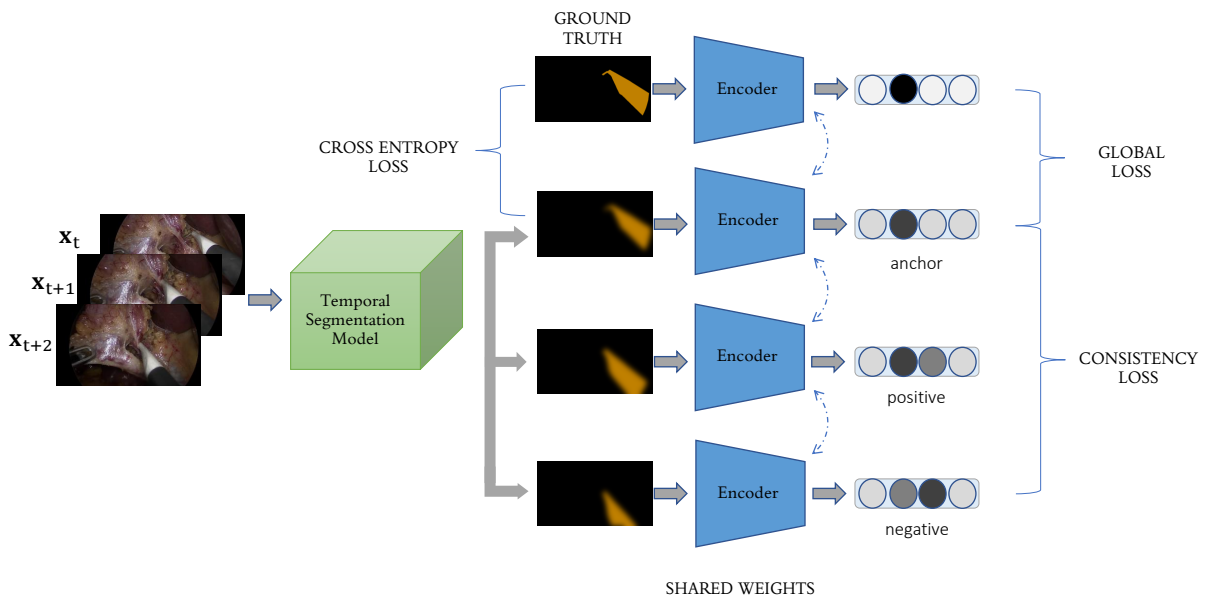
GROUND TRUTH

CROSS ENTROPY LOSS

$\mathbf{x}_t$

$\mathbf{x}_{t+1}$

$\mathbf{x}_{t+2}$

Temporal Segmentation Model

Encoder

Encoder

Encoder

Encoder

anchor

positive

negative

GLOBAL LOSS

CONSISTENCY LOSS

SHARED WEIGHTS